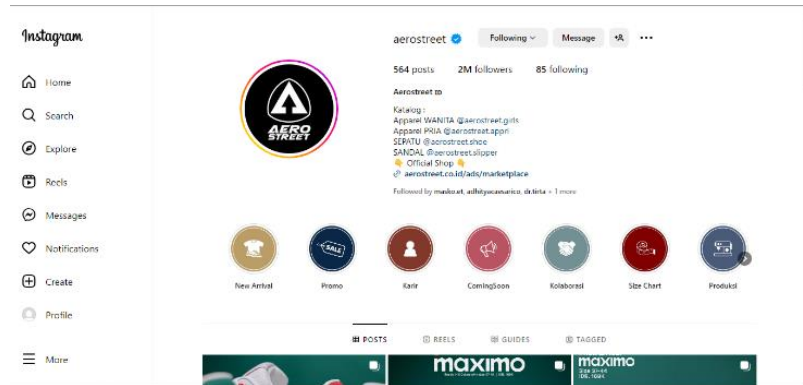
Instagram

Home
Search
Explore
Reels
Messages
Notifications
Create
Profile
More

aerostreet
Following
Message

564 posts 2M followers 85 following

Aerostreet

Katalog :
Apparel WANITA @aerostreet.girls
Apparel PRIA @aerostreet.appri
SEPATU @aerostreet.shoe
SANDAL @aerostreet.slipper
Official Shop
aerostreet.co.id/ads/marketplace

Followed by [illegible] + 1 more

AERO STREET

New Arrival
Promo
Karir
ComingSoon
Kolaborasi
Size Chart
Produksi

POSTS
REELS
GUIDES
TAGGED

maximo
maximo